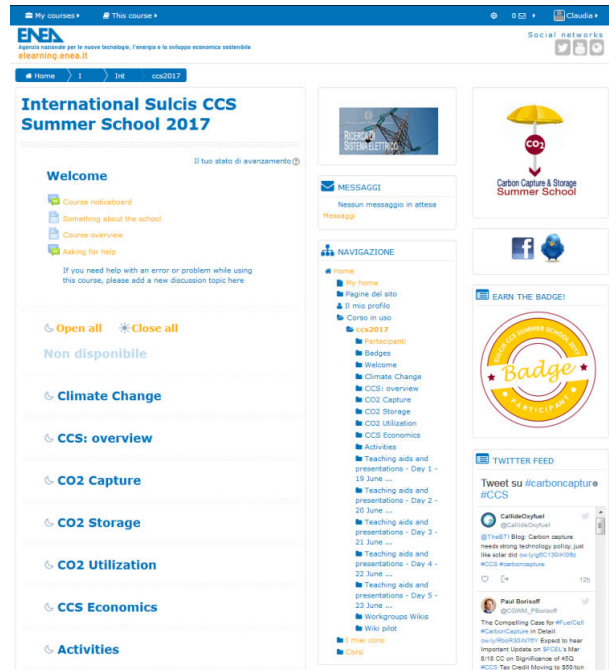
My courses ▸ This course ▸ 0 ✉ ▸ Claudia ▸

ENEA
Agenzia nazionale per le nuove tecnologie, l'energia e lo sviluppo economico sostenibile
elearning.enea.it

Social networks

Home › I › Int › ccs2017

International Sulcis CCS Summer School 2017

Il tuo stato di avanzamento

Welcome

Course noticeboard
Something about the school
Course overview
Asking for help

If you need help with an error or problem while using this course, please add a new discussion topic here

Open all Close all

Non disponibile

Climate Change

CCS: overview

CO2 Capture

CO2 Storage

CO2 Utilization

CCS Economics

Activities

RICERCA DI SISTEMA ELETTRICO

MESSAGGI

Nessun messaggio in attesa
Messaggi

NAVIGAZIONE

Home
My home
Pagine del sito
Il mio profilo
Corso in uso
ccs2017
Partecipanti
Badges
Welcome
Climate Change
CCS: overview
CO2 Capture
CO2 Storage
CO2 Utilization
CCS Economics
Activities
Teaching aids and presentations - Day 1 - 19 June ...
Teaching aids and presentations - Day 2 - 20 June ...
Teaching aids and presentations - Day 3 - 21 June ...
Teaching aids and presentations - Day 4 - 22 June ...
Teaching aids and presentations - Day 5 - 23 June ...
Workgroups Wikis
Wiki pilot
I miei corsi
Corsi

CO2
Carbon Capture & Storage
Summer School

EARN THE BADGE!

SULCIS CCS SUMMER SCHOOL 2017
Badge
PARTICIPANT

TWITTER FEED

Tweet su #carboncapture #CCS

CallideOxyfuel
@CallideOxyfuel
@TheBTI Blog: Carbon capture needs strong technology policy, just like solar did ow.ly/gi6O130rK08c #CCS #carboncapture

12h

Paul Borisoff
@CGWM_PBorisoff
The Compelling Case for #FuelCell #CarbonCapture in Detail ow.ly/RbsR30iY8EY Expect to hear Important Update on $FCEL's Mar 8/18 CC on Significance of 45Q #CCS Tax Credit Moving to $50/ton